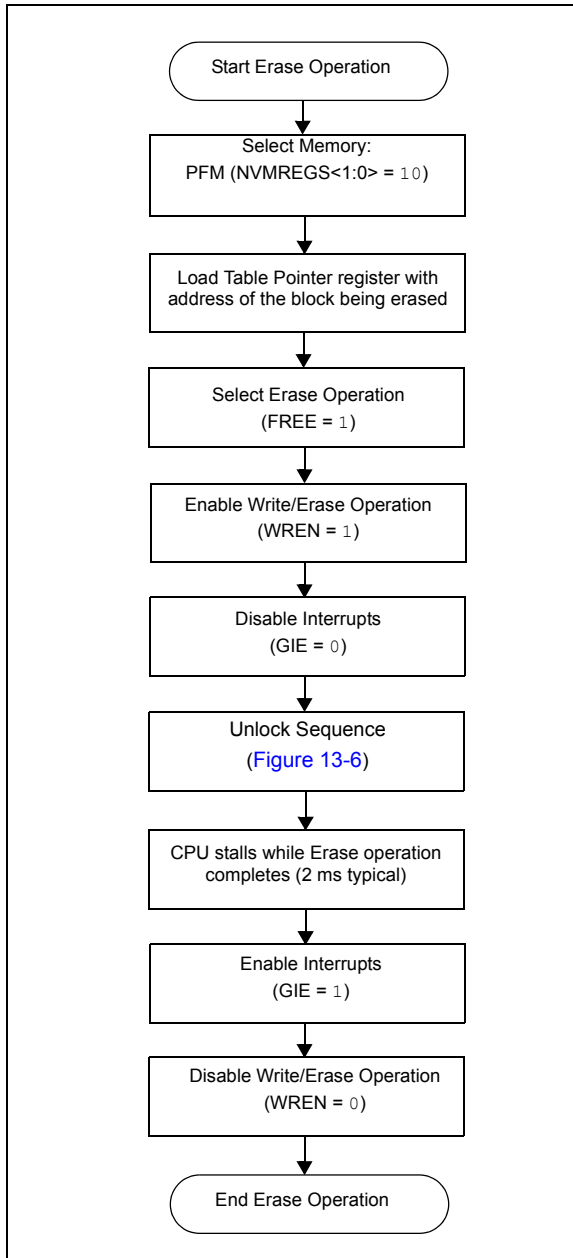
Start Erase Operation

Select Memory:
PFM (NVMREGS<1:0> = 10)

Load Table Pointer register with address of the block being erased

Select Erase Operation
(FREE = 1)

Enable Write/Erase Operation
(WREN = 1)

Disable Interrupts
(GIE = 0)

Unlock Sequence
(Figure 13-6)

CPU stalls while Erase operation completes (2 ms typical)

Enable Interrupts
(GIE = 1)

Disable Write/Erase Operation
(WREN = 0)

End Erase Operation